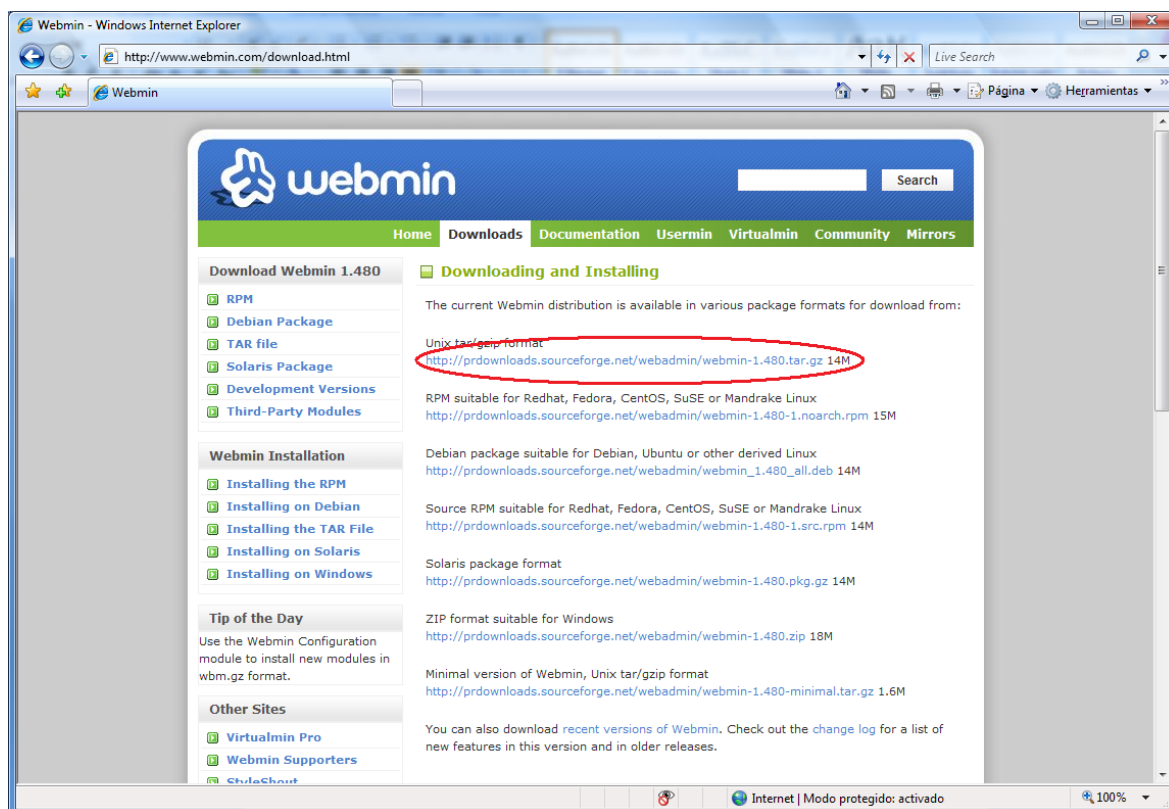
Webmin - Windows Internet Explorer

http://www.webmin.com/download.html

Live Search

Webmin

Página ▾ Herramientas ▾

webmin

Search

Home Downloads Documentation Usermin Virtualmin Community Mirrors

Download Webmin 1.480
RPM
Debian Package
TAR file
Solaris Package
Development Versions
Third-Party Modules

Webmin Installation
Installing the RPM
Installing on Debian
Installing the TAR File
Installing on Solaris
Installing on Windows

Tip of the Day
Use the Webmin Configuration module to install new modules in wbm.gz format.

Other Sites
Virtualmin Pro
Webmin Supporters
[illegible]

Downloading and Installing

The current Webmin distribution is available in various package formats for download from:

Unix tar/gzip format
http://prdownloads.sourceforge.net/webadmin/webmin-1.480.tar.gz 14M

RPM suitable for Redhat, Fedora, CentOS, SuSE or Mandrake Linux
http://prdownloads.sourceforge.net/webadmin/webmin-1.480-1.noarch.rpm 15M

Debian package suitable for Debian, Ubuntu or other derived Linux
http://prdownloads.sourceforge.net/webadmin/webmin_1.480_all.deb 14M

Source RPM suitable for Redhat, Fedora, CentOS, SuSE or Mandrake Linux
http://prdownloads.sourceforge.net/webadmin/webmin-1.480-1.src.rpm 14M

Solaris package format
http://prdownloads.sourceforge.net/webadmin/webmin-1.480.pkg.gz 14M

ZIP format suitable for Windows
http://prdownloads.sourceforge.net/webadmin/webmin-1.480.zip 18M

Minimal version of Webmin, Unix tar/gzip format
http://prdownloads.sourceforge.net/webadmin/webmin-1.480-minimal.tar.gz 1.6M

You can also download recent versions of Webmin. Check out the change log for a list of new features in this version and in older releases.

Internet | Modo protegido: activado

100%